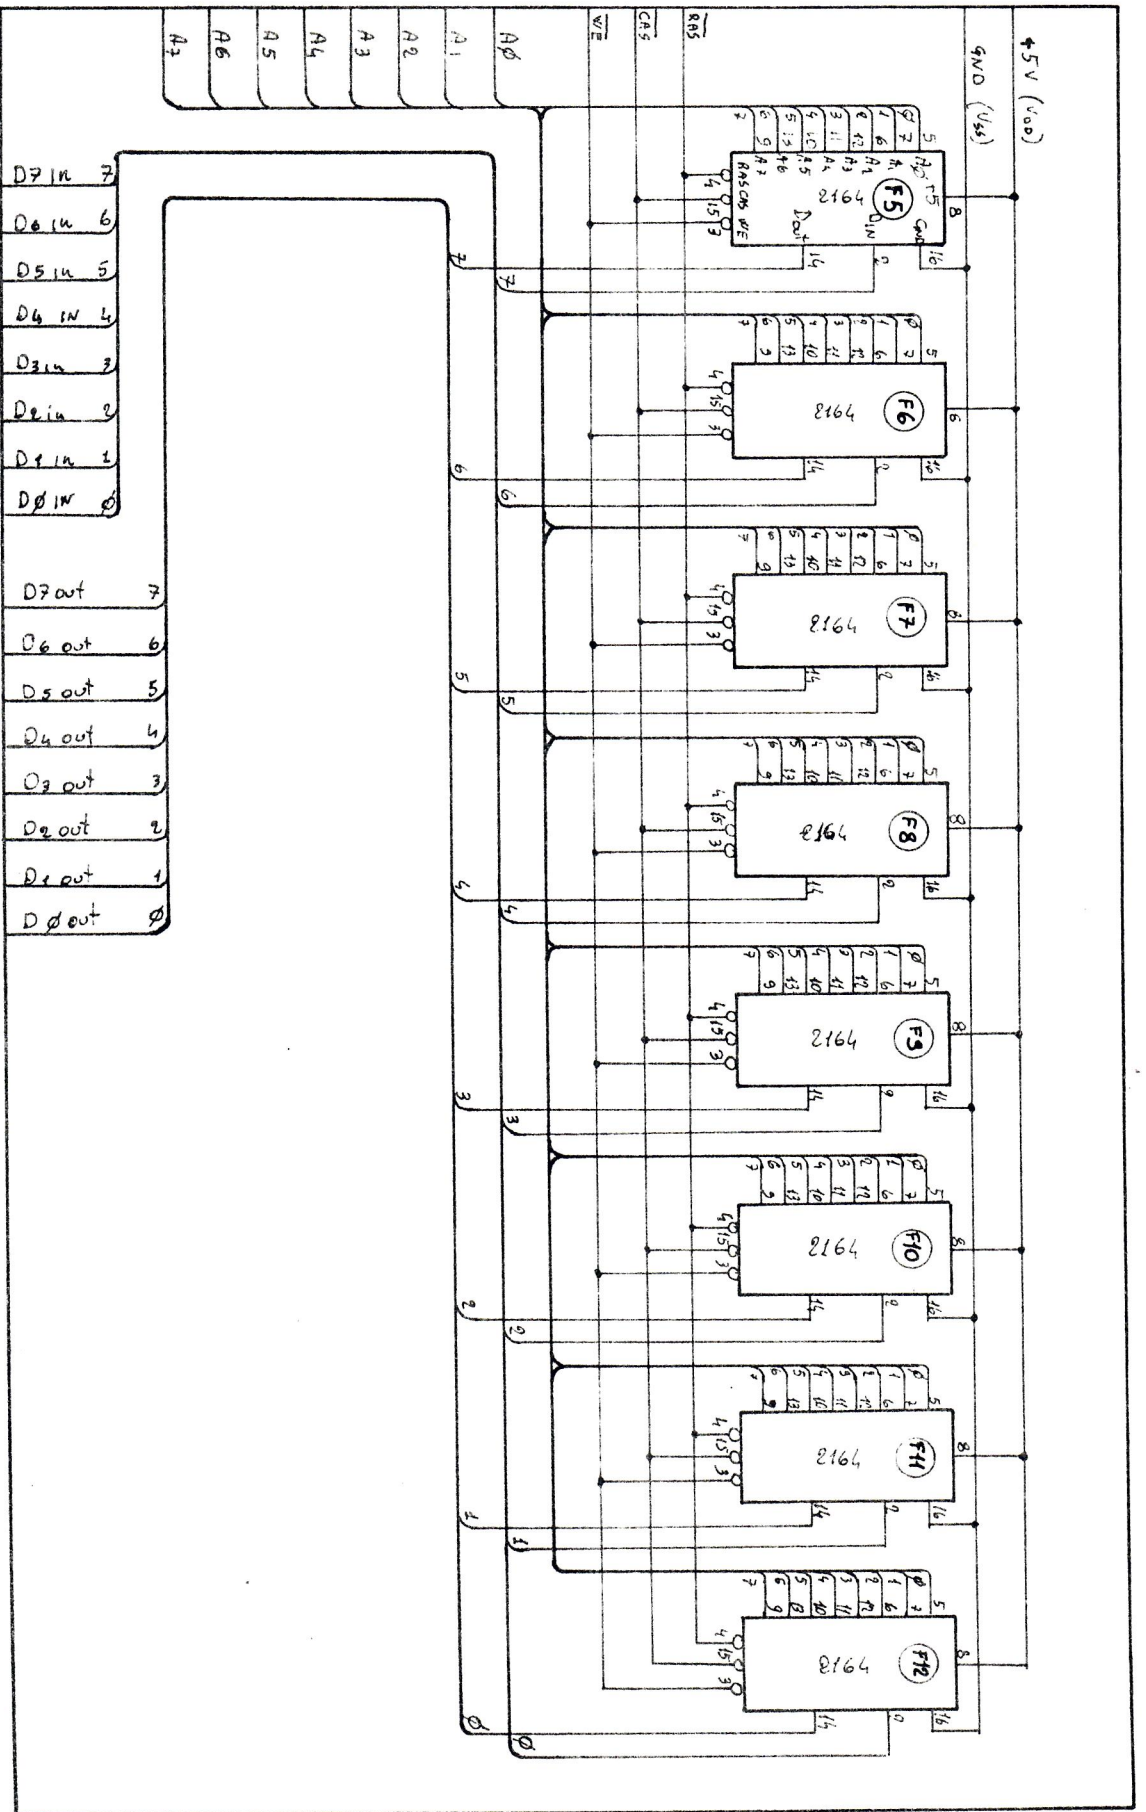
A7 A6 A5 A4 A3 A2 A1 AØ $\overline{WE}$ $\overline{CAS}$ $\overline{RAS}$ GND (Vss) +5V (VDD)

D7 IN 7
D6 IN 6
D5 IN 5
D4 IN 4
D3 IN 3
D2 IN 2
D1 IN 1
DØ IN Ø

D7 out 7
D6 out 6
D5 out 5
D4 out 4
D3 out 3
D2 out 2
D1 out 1
DØ out Ø

2164 F5
A0 A1 A2 A3 A4 A5 A6 A7 RAS CAS WE Dout DIN GND +5
2164 F6
2164 F7
2164 F8
2164 F9
2164 F10
2164 F11
2164 F12

7 6 5 4 3 2 1 Ø
5 7 6 12 11 10 13 9
4 15 3 14 2 16 8